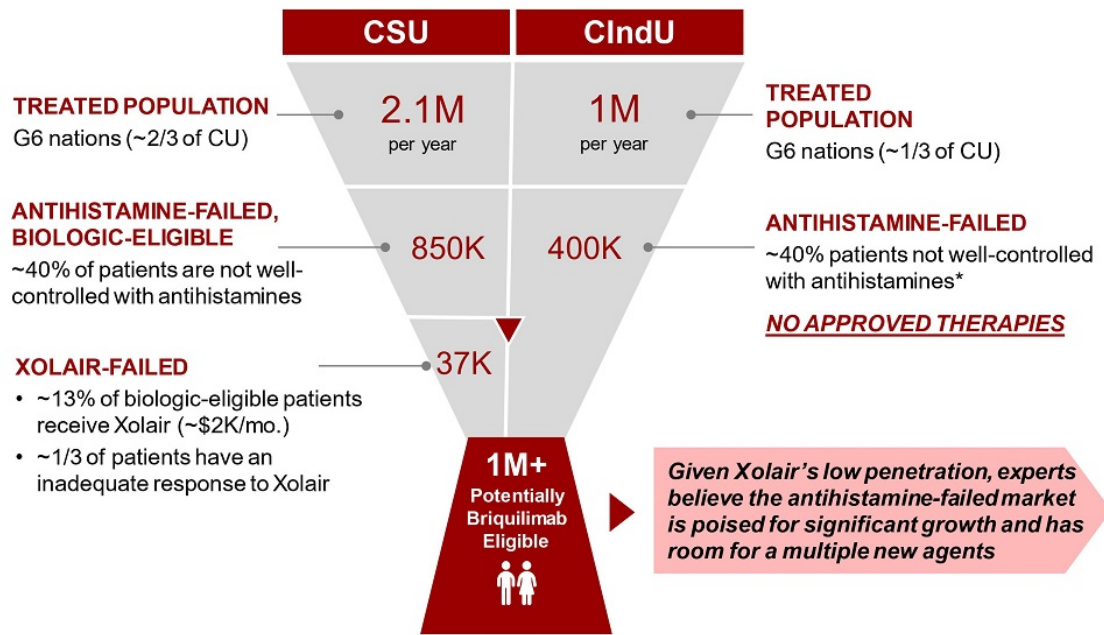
CSU

CIndU

TREATED POPULATION
G6 nations (~2/3 of CU)

2.1M
per year

1M
per year

TREATED POPULATION
G6 nations (~1/3 of CU)

ANTIHISTAMINE-FAILED, BIOLOGIC-ELIGIBLE
~40% of patients are not well-controlled with antihistamines

850K

400K

ANTIHISTAMINE-FAILED
~40% patients not well-controlled with antihistamines*

NO APPROVED THERAPIES

XOLAIR-FAILED
• ~13% of biologic-eligible patients receive Xolair (~$2K/mo.)
• ~1/3 of patients have an inadequate response to Xolair

37K

1M+
Potentially Briquilimab Eligible

Given Xolair's low penetration, experts believe the antihistamine-failed market is poised for significant growth and has room for a multiple new agents